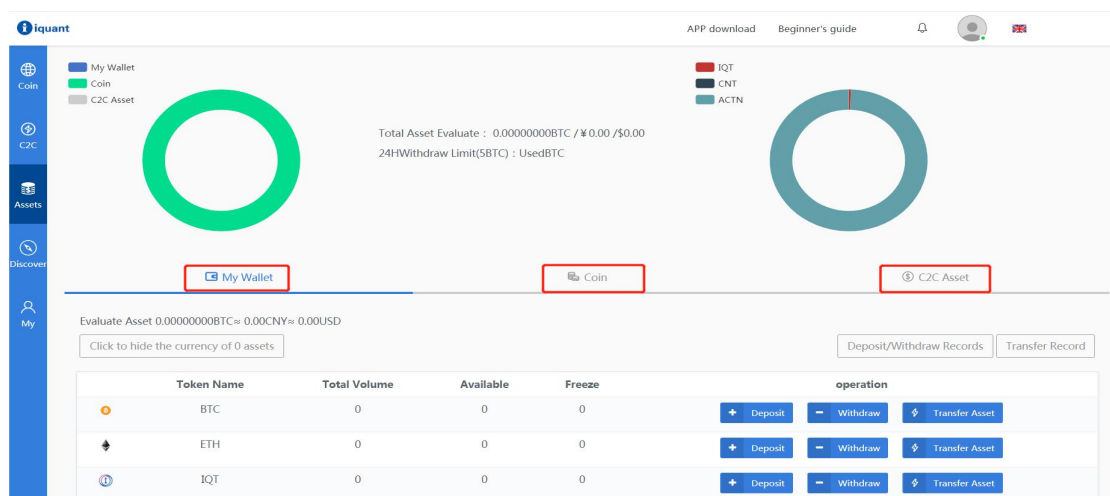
iquant

APP download Beginner's guide

Coin
C2C
Assets
Discover
My

My Wallet
Coin
C2C Asset

Total Asset Evaluate：0.00000000BTC / ¥0.00 /$0.00
24HWithdraw Limit(5BTC)：UsedBTC

IQT
CNT
ACTN

My Wallet
Coin
C2C Asset

Evaluate Asset 0.00000000BTC≈ 0.00CNY≈ 0.00USD

Click to hide the currency of 0 assets

Deposit/Withdraw Records
Transfer Record

| Token Name | Total Volume | Available | Freeze | operation |
|---|---|---|---|---|
| BTC | 0 | 0 | 0 | Deposit Withdraw Transfer Asset |
| ETH | 0 | 0 | 0 | Deposit Withdraw Transfer Asset |
| IQT | 0 | 0 | 0 | Deposit Withdraw Transfer Asset |